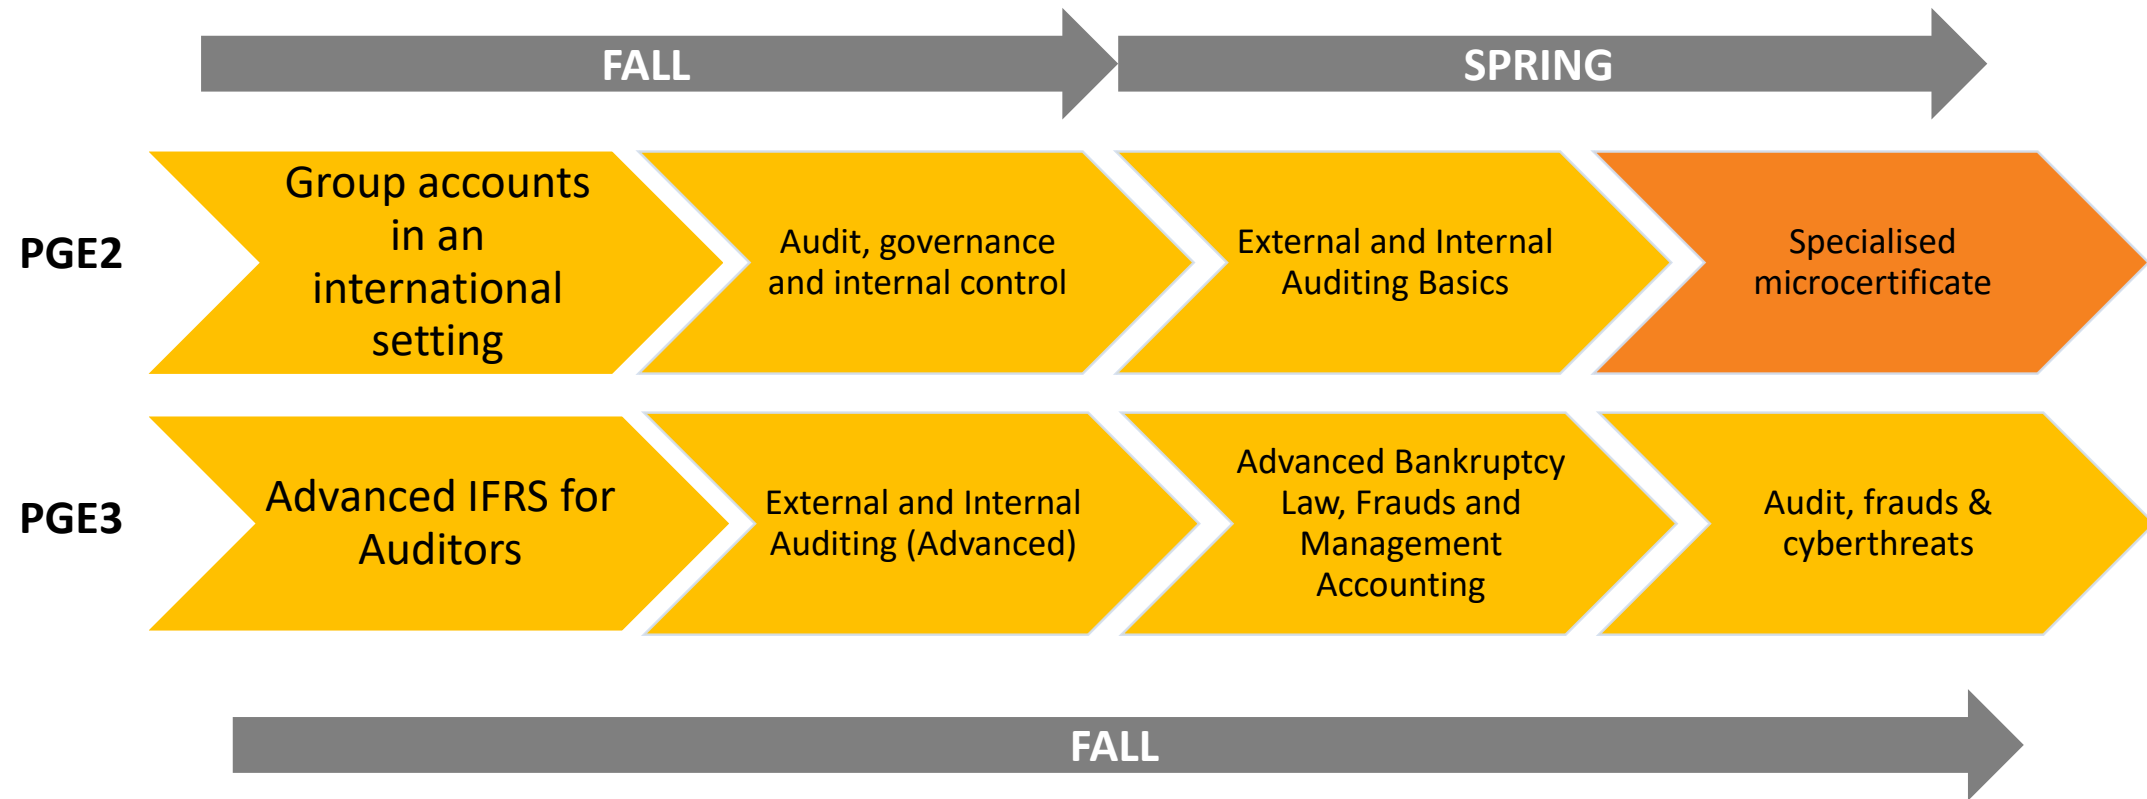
FALL

SPRING

PGE2

Group accounts in an international setting

Audit, governance and internal control

External and Internal Auditing Basics

Specialised microcertificate

PGE3

Advanced IFRS for Auditors

External and Internal Auditing (Advanced)

Advanced Bankruptcy Law, Frauds and Management Accounting

Audit, frauds & cyberthreats

FALL